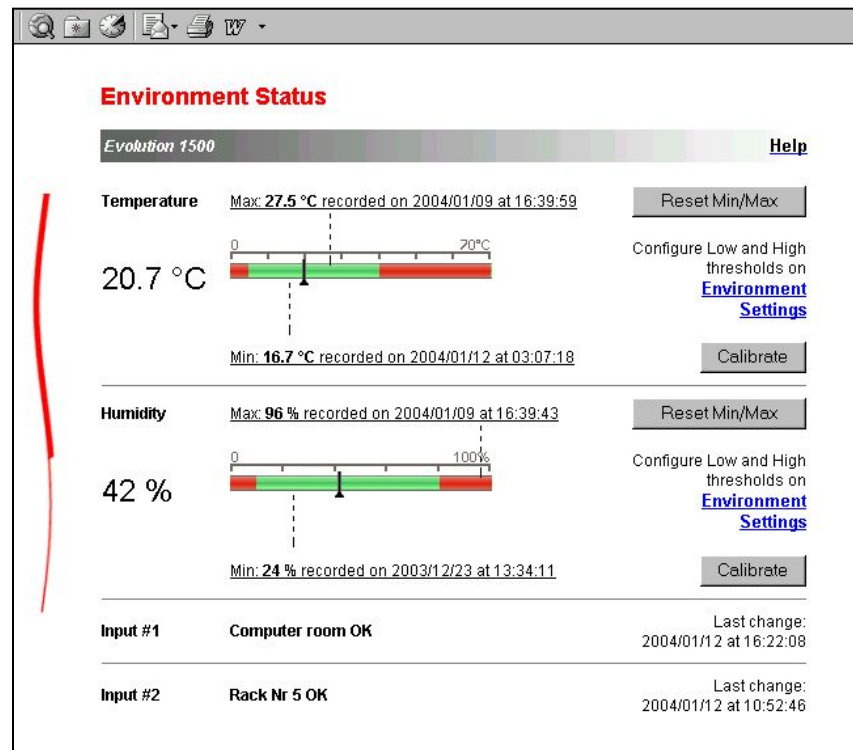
Environment Status

Evolution 1500

Help

Temperature

Max: 27.5 °C recorded on 2004/01/09 at 16:39:59

Reset Min/Max

0

20°C

20.7 °C

Configure Low and High thresholds on Environment Settings

Min: 16.7 °C recorded on 2004/01/12 at 03:07:18

Calibrate

Humidity

Max: 96 % recorded on 2004/01/09 at 16:39:43

Reset Min/Max

0

100%

42 %

Configure Low and High thresholds on Environment Settings

Min: 24 % recorded on 2003/12/23 at 13:34:11

Calibrate

Input #1

Computer room OK

Last change: 2004/01/12 at 16:22:08

Input #2

Rack Nr 5 OK

Last change: 2004/01/12 at 10:52:46